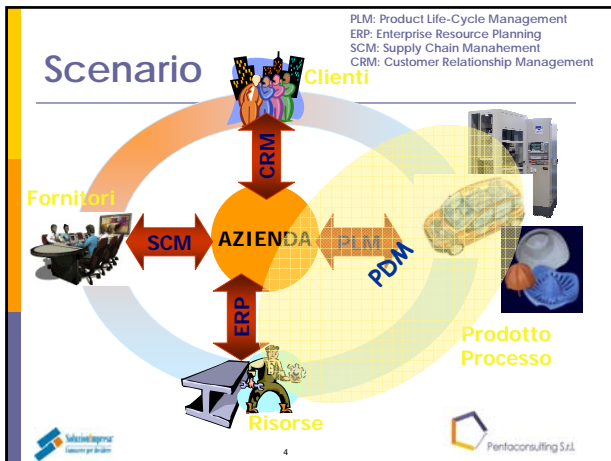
Scenario

PLM: Product Life-Cycle Management
ERP: Enterprise Resource Planning
SCM: Supply Chain Manahement
CRM: Customer Relationship Management

Clienti

CRM

Fornitori

SCM

AZIENDA

PLM

PDM

ERP

Prodotto
Processo

Risorse

SoluzioniImpresa
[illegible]

4

Pentaconsulting S.r.l.